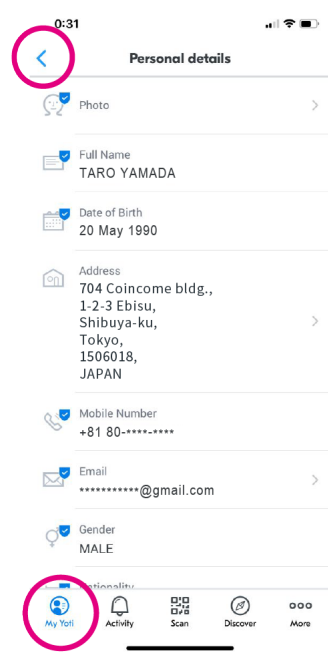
0:31

Personal details

Photo

Full Name
TARO YAMADA

Date of Birth
20 May 1990

Address
704 Coincome bldg.,
1-2-3 Ebisu,
Shibuya-ku,
Tokyo,
1506018,
JAPAN

Mobile Number
+81 80-****-****

Email
***********@gmail.com

Gender
MALE

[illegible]

My Yoti
Activity
Scan
Discover
More